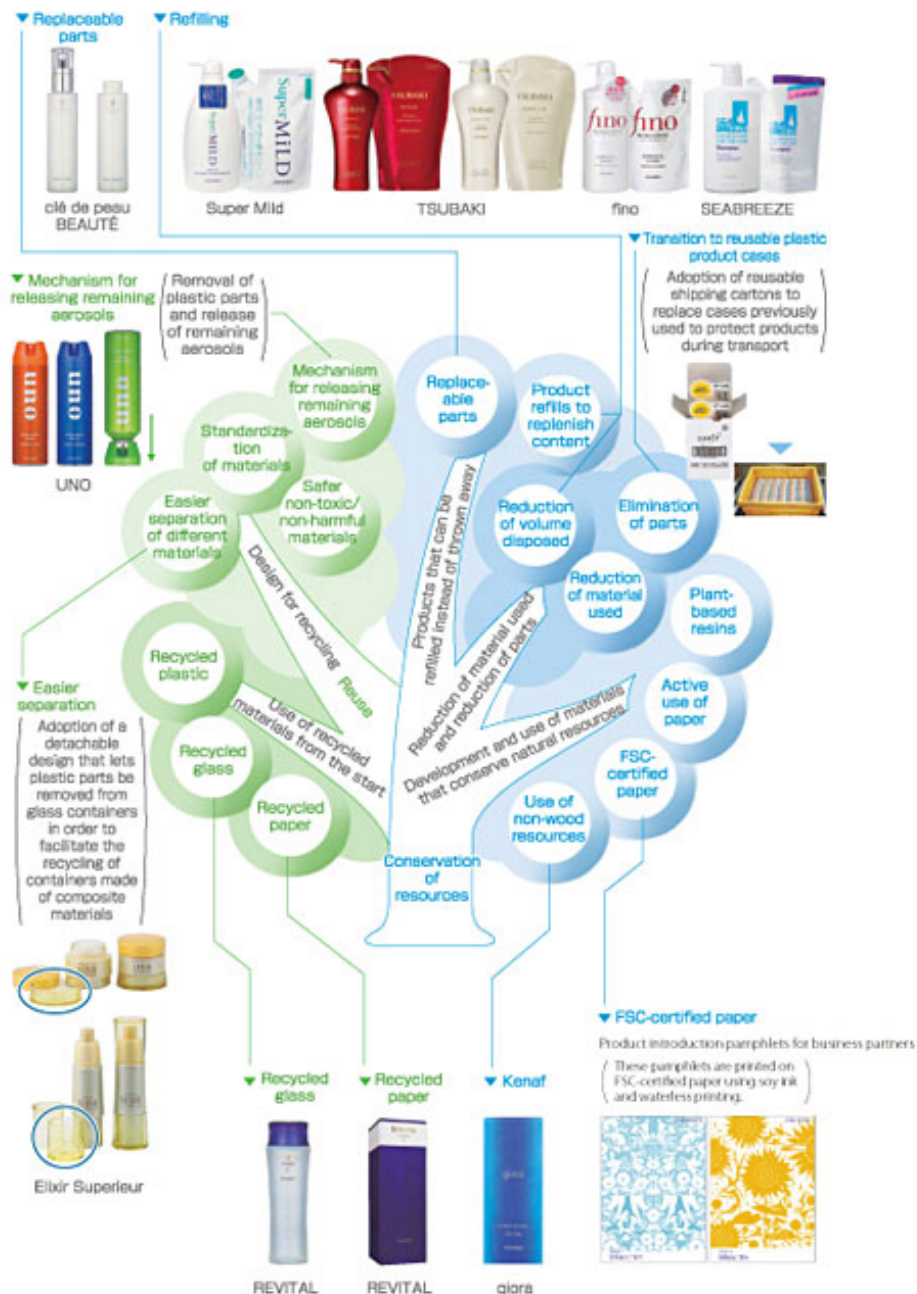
▼ Replaceable parts

▼ Refilling

clé de peau BEAUTÉ

Super Mild

TSUBAKI

fino

SEABREEZE

▼ Transition to reusable plastic product cases

(Adoption of reusable shipping cartons to replace cases previously used to protect products during transport)

▼ Mechanism for releasing remaining aerosols

(Removal of plastic parts and release of remaining aerosols)

UNO

Mechanism for releasing remaining aerosols

Standardization of materials

Safer non-toxic/ non-harmful materials

Easier separation of different materials

Replaceable parts

Product refills to replenish content

Reduction of volume disposed

Elimination of parts

Reduction of material used

Plant-based resins

Active use of paper

FSC-certified paper

Use of non-wood resources

Design for recycling

Reuse

Products that can be refilled instead of thrown away

Reduction of material used and reduction of parts

Development and use of materials that conserve natural resources

Use of recycled materials from the start

Recycled plastic

Recycled glass

Recycled paper

Conservation of resources

▼ Easier separation

(Adoption of a detachable design that lets plastic parts be removed from glass containers in order to facilitate the recycling of containers made of composite materials)

Elixir Superieur

▼ Recycled glass

REVITAL

▼ Recycled paper

REVITAL

▼ Kenaf

giora

▼ FSC-certified paper

Product introduction pamphlets for business partners

(These pamphlets are printed on FSC-certified paper using soy ink and waterless printing.)